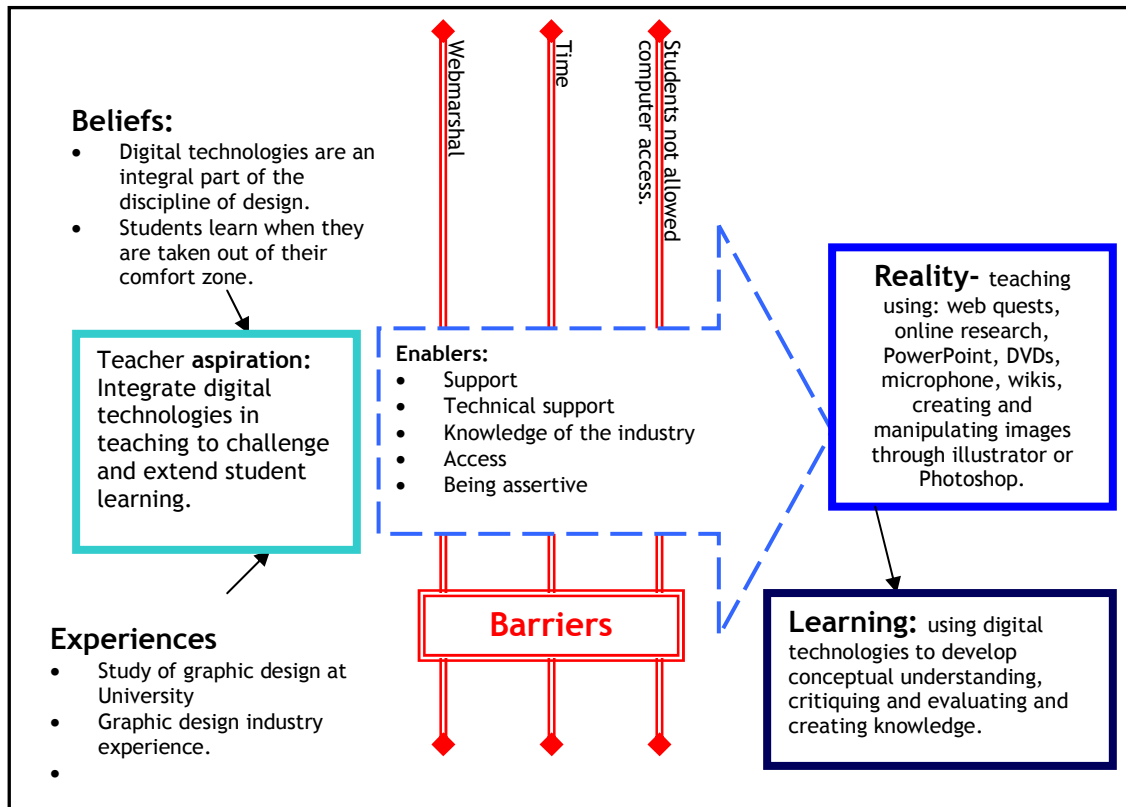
Webmarshal

Time

Students not allowed computer access.

**Beliefs:**

- Digital technologies are an integral part of the discipline of design.
- Students learn when they are taken out of their comfort zone.

Teacher **aspiration:** Integrate digital technologies in teaching to challenge and extend student learning.

**Enablers:**

- Support
- Technical support
- Knowledge of the industry
- Access
- Being assertive

**Reality-** teaching using: web quests, online research, PowerPoint, DVDs, microphone, wikis, creating and manipulating images through illustrator or Photoshop.

Barriers

**Learning:** using digital technologies to develop conceptual understanding, critiquing and evaluating and creating knowledge.

**Experiences**

- Study of graphic design at University
- Graphic design industry experience.
-